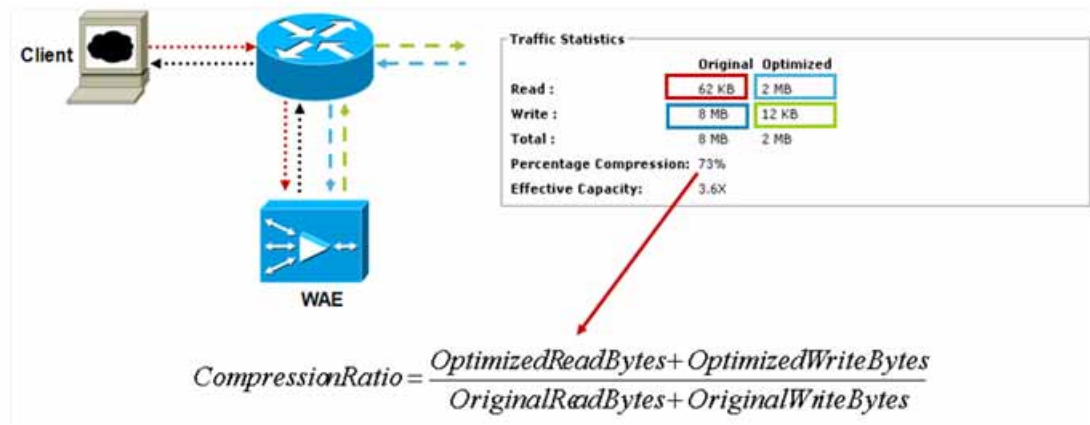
Client

WAE

Traffic Statistics

| | Original | Optimized |
|---|---|---|
| Read : | 62 KB | 2 MB |
| Write : | 8 MB | 12 KB |
| Total : | 8 MB | 2 MB |

Percentage Compression: 73%

Effective Capacity: 3.6X

$CompressionRatio = \frac{OptimizedReadBytes + OptimizedWriteBytes}{OriginalReadBytes + OriginalWriteBytes}$